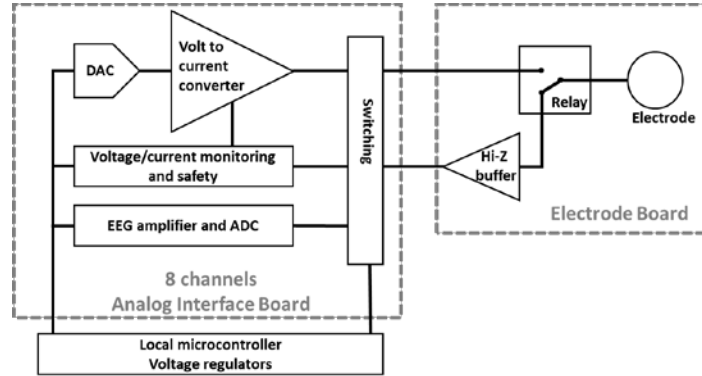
DAC

Volt to current converter

Voltage/current monitoring and safety

EEG amplifier and ADC

Switching

8 channels
Analog Interface Board

Relay

Electrode

Hi-Z buffer

Electrode Board

Local microcontroller
Voltage regulators